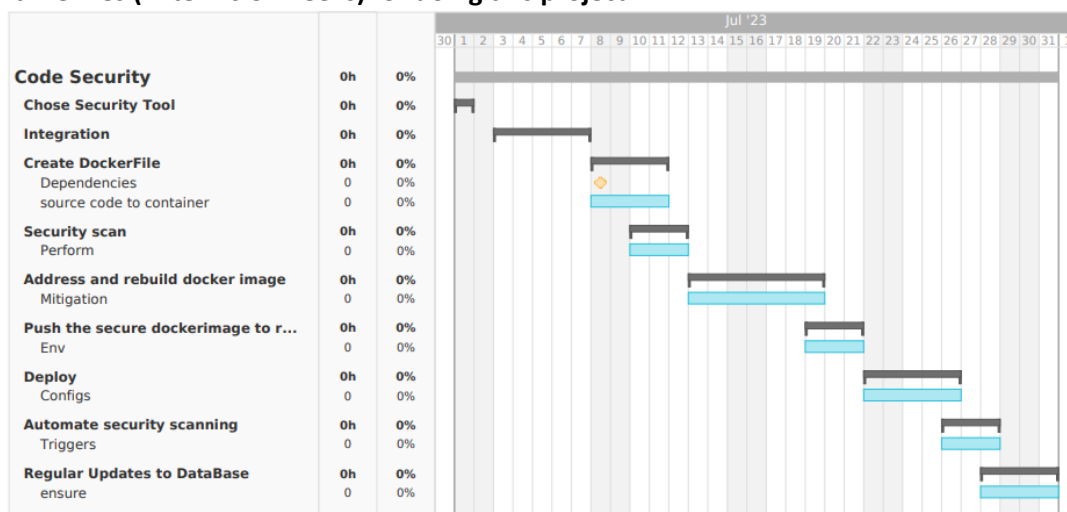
Jul '23

30 1 2 3 4 5 6 7 8 9 10 11 12 13 14 15 16 17 18 19 20 21 22 23 24 25 26 27 28 29 30 31

| | | |
|---|---|---|
| **Code Security** | 0h | 0% |
| **Chose Security Tool** | 0h | 0% |
| **Integration** | 0h | 0% |
| **Create DockerFile** | 0h | 0% |
| Dependencies | 0 | 0% |
| source code to container | 0 | 0% |
| **Security scan** | 0h | 0% |
| Perform | 0 | 0% |
| **Address and rebuild docker image** | 0h | 0% |
| Mitigation | 0 | 0% |
| **Push the secure dockerimage to r...** | 0h | 0% |
| Env | 0 | 0% |
| **Deploy** | 0h | 0% |
| Configs | 0 | 0% |
| **Automate security scanning** | 0h | 0% |
| Triggers | 0 | 0% |
| **Regular Updates to DataBase** | 0h | 0% |
| ensure | 0 | 0% |